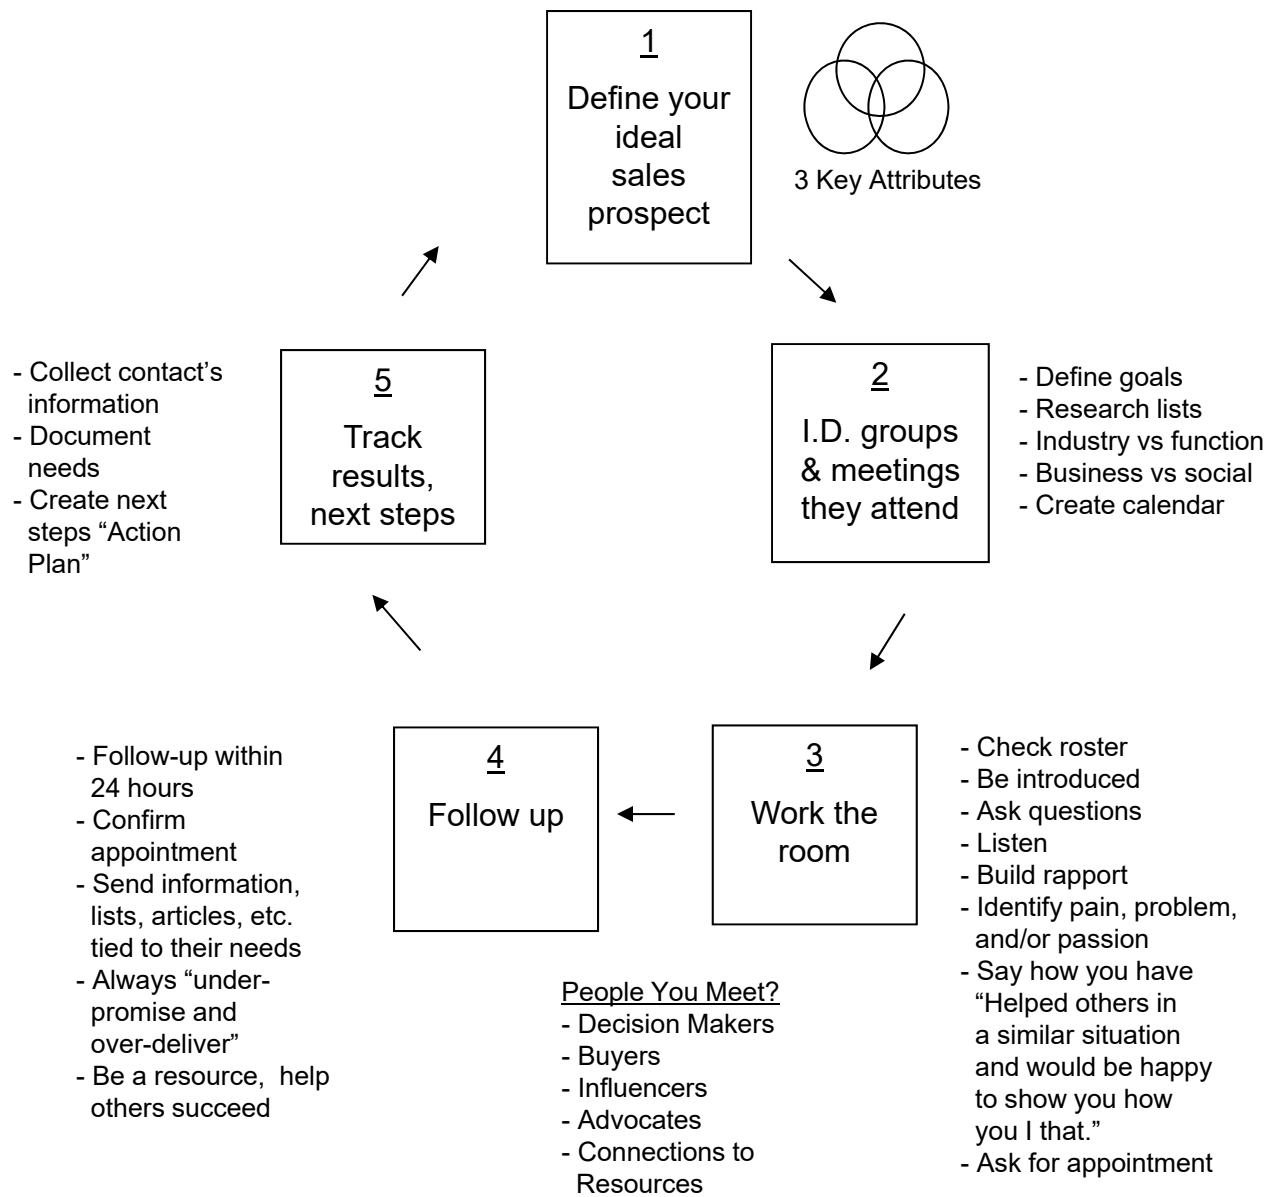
1
Define your ideal sales prospect

3 Key Attributes

2
I.D. groups & meetings they attend

- Define goals
- Research lists
- Industry vs function
- Business vs social
- Create calendar

3
Work the room

- Check roster
- Be introduced
- Ask questions
- Listen
- Build rapport
- Identify pain, problem, and/or passion
- Say how you have "Helped others in a similar situation and would be happy to show you how you I that."
- Ask for appointment

People You Meet?
- Decision Makers
- Buyers
- Influencers
- Advocates
- Connections to Resources

4
Follow up

- Follow-up within 24 hours
- Confirm appointment
- Send information, lists, articles, etc. tied to their needs
- Always "under-promise and over-deliver"
- Be a resource, help others succeed

5
Track results, next steps

- Collect contact's information
- Document needs
- Create next steps "Action Plan"